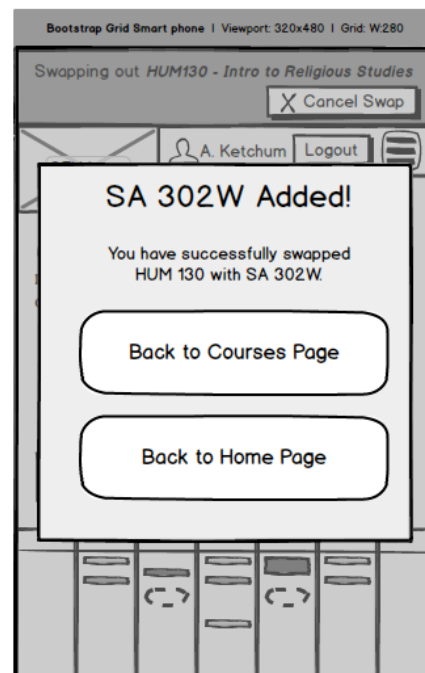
Bootstrap Grid Smart phone | Viewport: 320x480 | Grid: W:280

Swapping out HUM130 - Intro to Religious Studies

X Cancel Swap

A. Ketchum

Logout

SA 302W Added!

You have successfully swapped HUM 130 with SA 302W.

Back to Courses Page

Back to Home Page